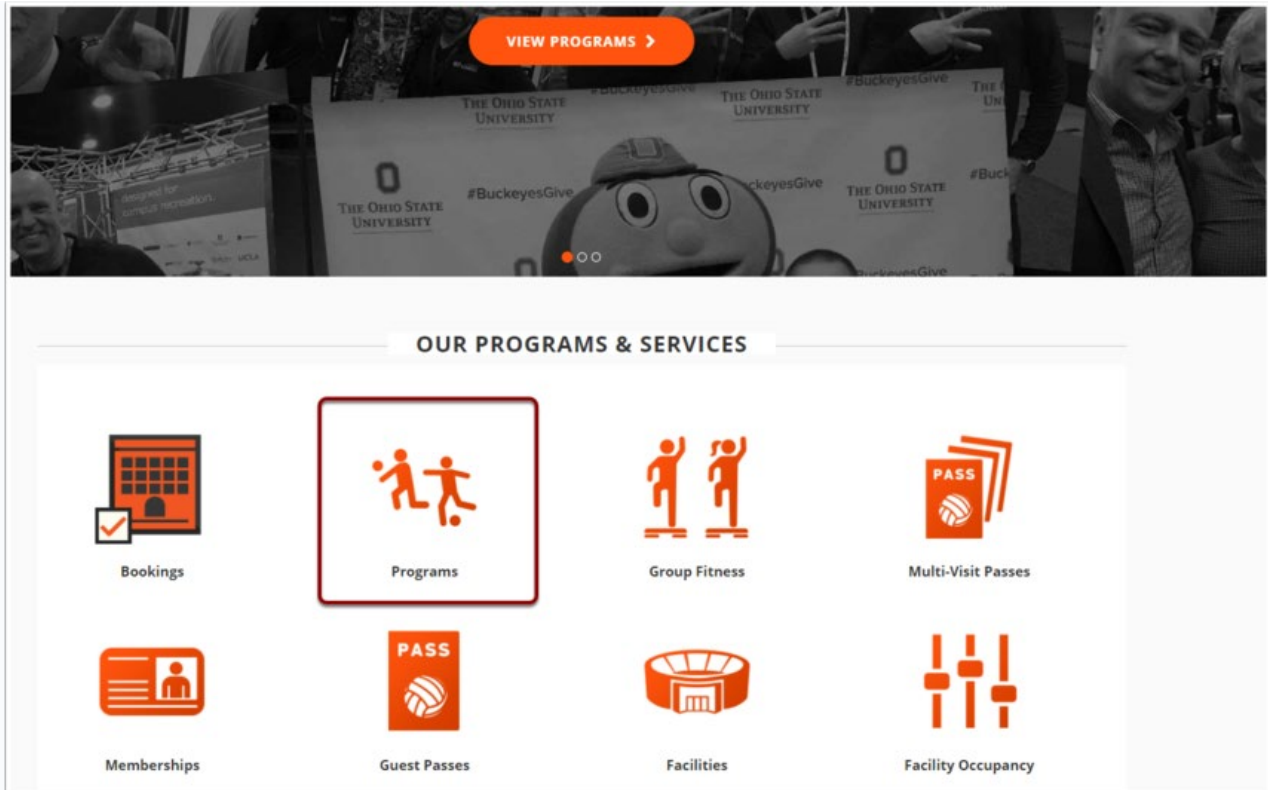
VIEW PROGRAMS >

THE OHIO STATE UNIVERSITY

#BuckeyesGive

THE OHIO STATE UNIVERSITY

THE OHIO STATE UNIVERSITY

#BuckeyesGive

THE OHIO STATE UNIVERSITY

designed for campus recreation.

OUR PROGRAMS & SERVICES

Bookings

Programs

Group Fitness

PASS

Multi-Visit Passes

Memberships

PASS

Guest Passes

Facilities

Facility Occupancy